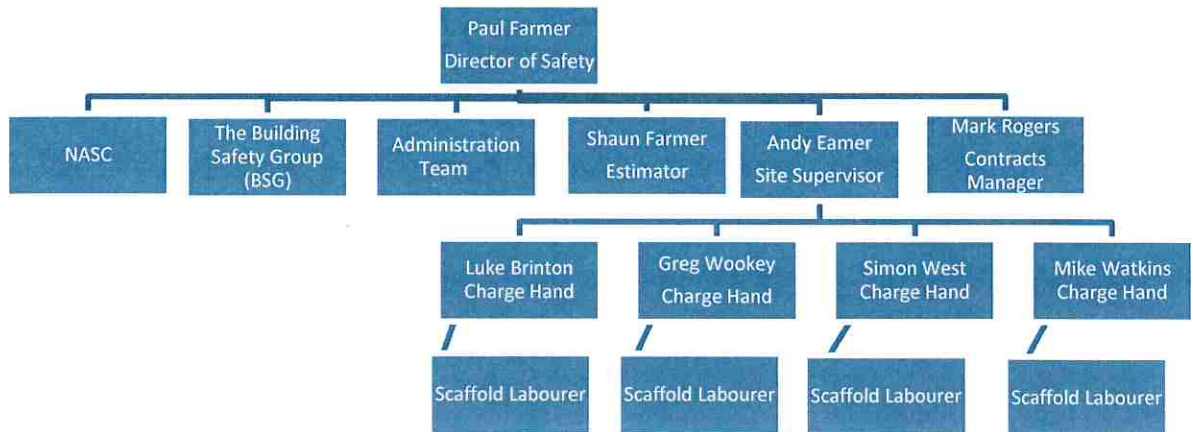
Paul Farmer
Director of Safety

NASC

The Building Safety Group (BSG)

Administration Team

Shaun Farmer
Estimator

Andy Eamer
Site Supervisor

Mark Rogers
Contracts Manager

Luke Brinton
Charge Hand

Greg Wookey
Charge Hand

Simon West
Charge Hand

Mike Watkins
Charge Hand

Scaffold Labourer

Scaffold Labourer

Scaffold Labourer

Scaffold Labourer